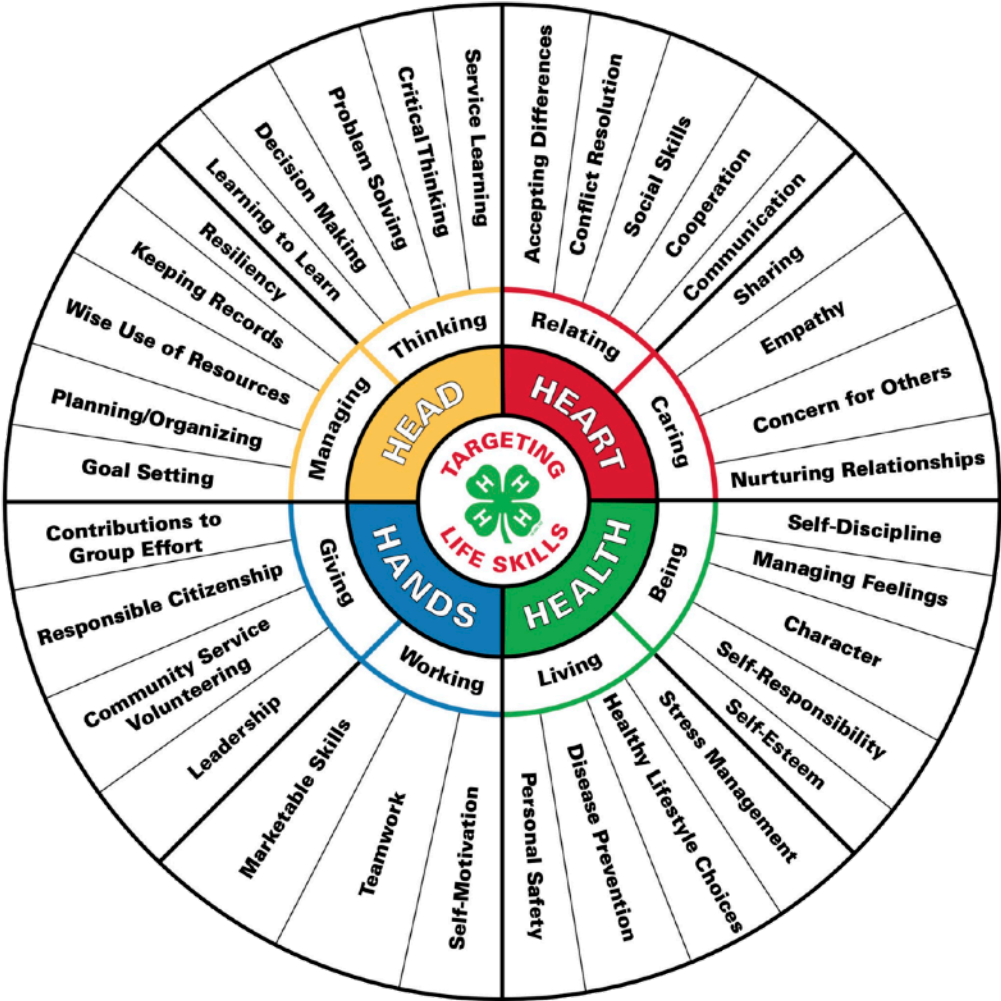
TARGETING LIFE SKILLS

HEAD

Thinking
Service Learning
Critical Thinking
Problem Solving
Decision Making
Learning to Learn

Managing
Resiliency
Keeping Records
Wise Use of Resources
Planning/Organizing
Goal Setting

HEART

Relating
Accepting Differences
Conflict Resolution
Social Skills
Cooperation
Communication

Caring
Sharing
Empathy
Concern for Others
Nurturing Relationships

HEALTH

Being
Self-Discipline
Managing Feelings
Character
Self-Responsibility
Self-Esteem

Living
Stress Management
Healthy Lifestyle Choices
Disease Prevention
Personal Safety

HANDS

Working
Self-Motivation
Teamwork
Marketable Skills

Giving
Leadership
Community Service Volunteering
Responsible Citizenship
Contributions to Group Effort